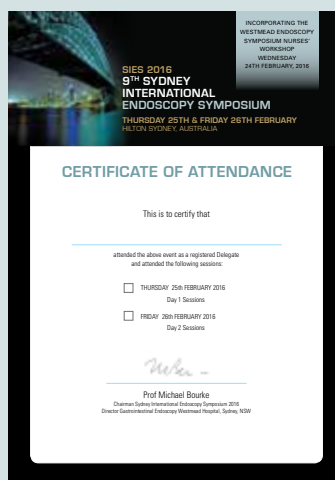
INCORPORATING THE WESTMEAD ENDOSCOPY SYMPOSIUM NURSES' WORKSHOP WEDNESDAY 24TH FEBRUARY, 2016

SIES 2016
9$^{TH}$ SYDNEY INTERNATIONAL ENDOSCOPY SYMPOSIUM
THURSDAY 25TH & FRIDAY 26TH FEBRUARY
HILTON SYDNEY, AUSTRALIA

CERTIFICATE OF ATTENDANCE

This is to certify that

attended the above event as a registered Delegate and attended the following sessions:

THURSDAY 25th FEBRUARY 2016
Day 1 Sessions

FRIDAY 26th FEBRUARY 2016
Day 2 Sessions

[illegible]

Prof Michael Bourke
Chairman Sydney International Endoscopy Symposium 2016
Director Gastrointestinal Endoscopy Westmead Hospital, Sydney, NSW